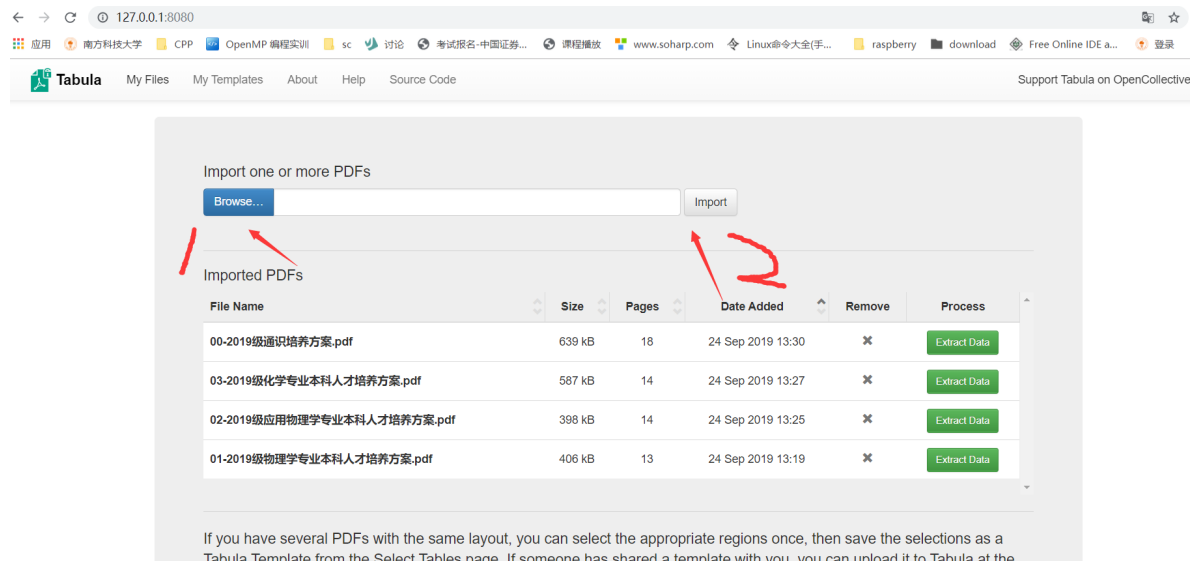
127.0.0.1:8080

应用 南方科技大学 CPP OpenMP 编程实训 sc 讨论 考试报名-中国证券... 课程播放 www.soharp.com Linux命令大全(手... raspberry download Free Online IDE a... 登录

Tabula My Files My Templates About Help Source Code Support Tabula on OpenCollective

Import one or more PDFs

Browse… Import

1

2

Imported PDFs

| File Name | Size | Pages | Date Added | Remove | Process |
|---|---|---|---|---|---|
| 00-2019级通识培养方案.pdf | 639 kB | 18 | 24 Sep 2019 13:30 | ✖ | Extract Data |
| 03-2019级化学专业本科人才培养方案.pdf | 587 kB | 14 | 24 Sep 2019 13:27 | ✖ | Extract Data |
| 02-2019级应用物理学专业本科人才培养方案.pdf | 398 kB | 14 | 24 Sep 2019 13:25 | ✖ | Extract Data |
| 01-2019级物理学专业本科人才培养方案.pdf | 406 kB | 13 | 24 Sep 2019 13:19 | ✖ | Extract Data |

If you have several PDFs with the same layout, you can select the appropriate regions once, then save the selections as a Tabula Template from the Select Tables page. If someone has shared a template with you, you can upload it to Tabula at the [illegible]